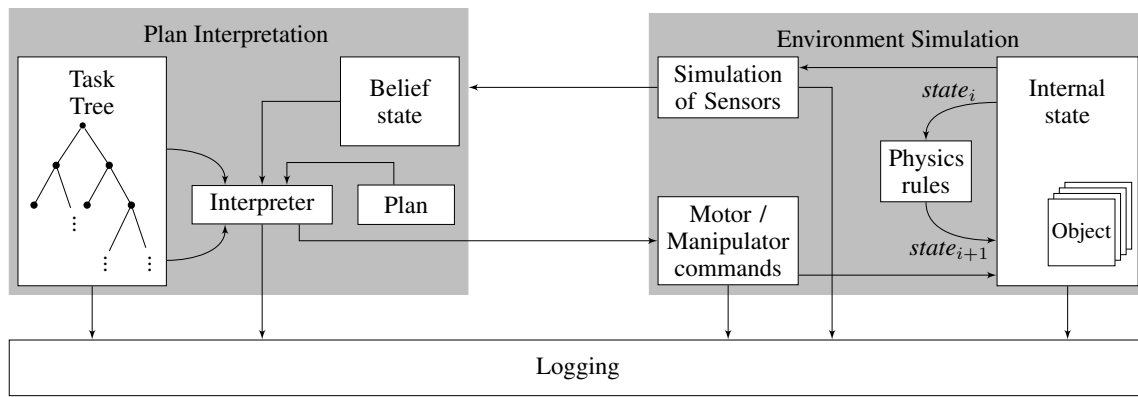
Plan Interpretation

Task Tree

⋮

⋮ ⋮

Belief state

Interpreter

Plan

Environment Simulation

Simulation of Sensors

$state_i$

Internal state

Physics rules

$state_{i+1}$

Object

Motor / Manipulator commands

Logging